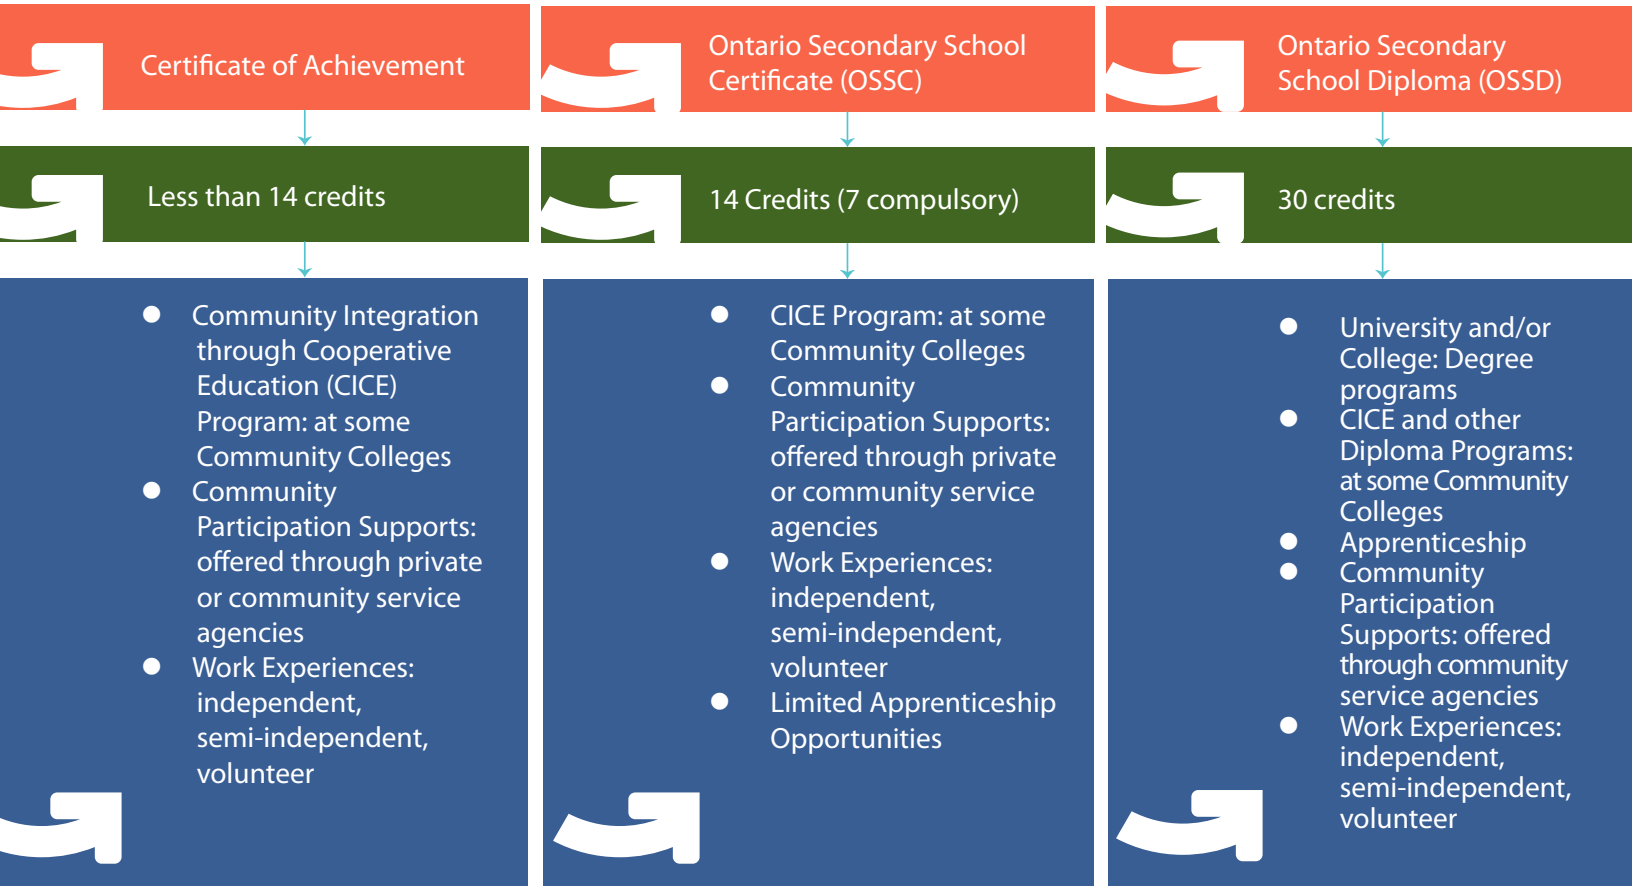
Certificate of Achievement

Less than 14 credits

- Community Integration through Cooperative Education (CICE) Program: at some Community Colleges
- Community Participation Supports: offered through private or community service agencies
- Work Experiences: independent, semi-independent, volunteer

Ontario Secondary School Certificate (OSSC)

14 Credits (7 compulsory)

- CICE Program: at some Community Colleges
- Community Participation Supports: offered through private or community service agencies
- Work Experiences: independent, semi-independent, volunteer
- Limited Apprenticeship Opportunities

Ontario Secondary School Diploma (OSSD)

30 credits

- University and/or College: Degree programs
- CICE and other Diploma Programs: at some Community Colleges
- Apprenticeship
- Community Participation Supports: offered through community service agencies
- Work Experiences: independent, semi-independent, volunteer